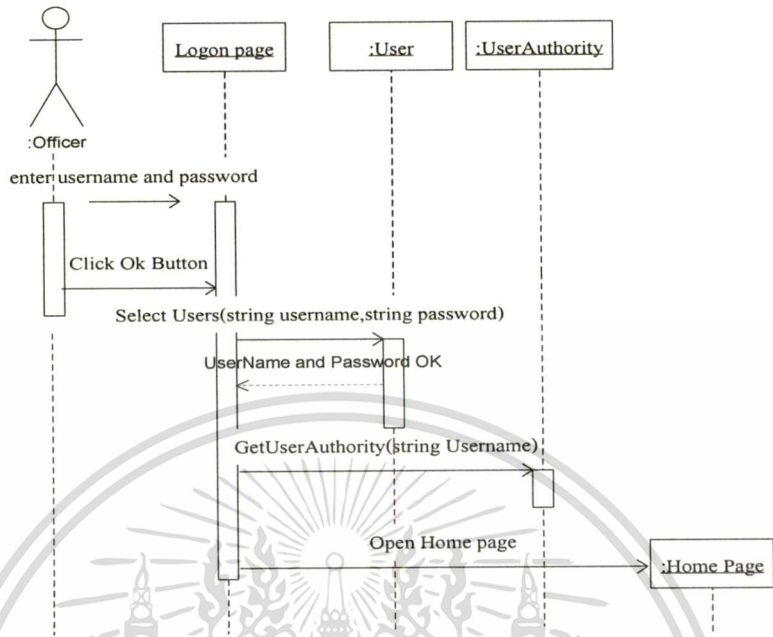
Logon page

:User

:UserAuthority

:Officer

enter username and password

Click Ok Button

Select Users(string username,string password)

UserName and Password OK

GetUserAuthority(string Username)

Open Home page

:Home Page